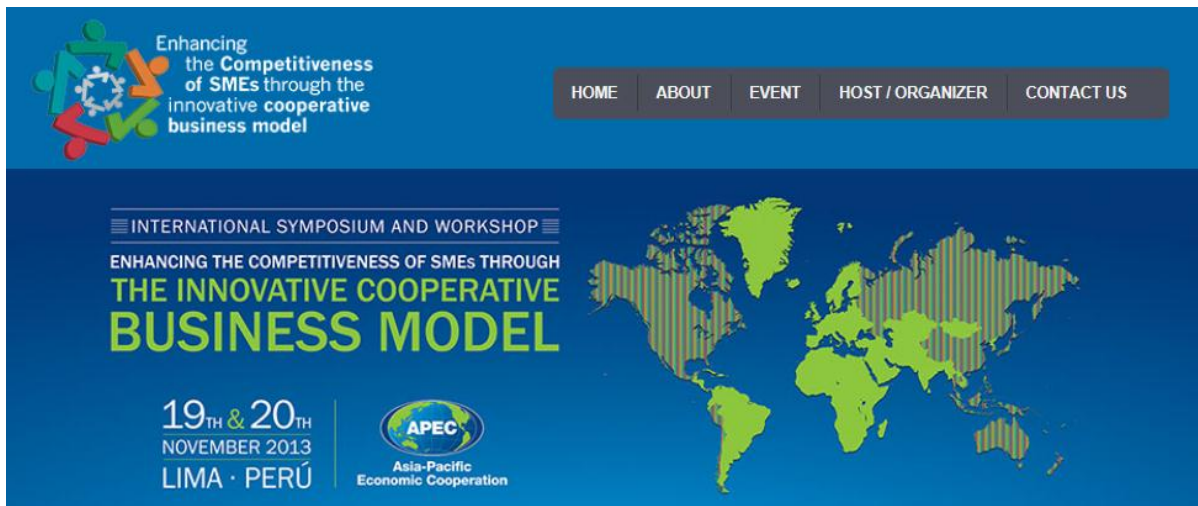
Enhancing the Competitiveness of SMEs through the innovative cooperative business model

HOME | ABOUT | EVENT | HOST / ORGANIZER | CONTACT US

INTERNATIONAL SYMPOSIUM AND WORKSHOP
ENHANCING THE COMPETITIVENESS OF SMEs THROUGH
THE INNOVATIVE COOPERATIVE
BUSINESS MODEL

19TH & 20TH
NOVEMBER 2013
LIMA · PERÚ

APEC
Asia-Pacific
Economic Cooperation